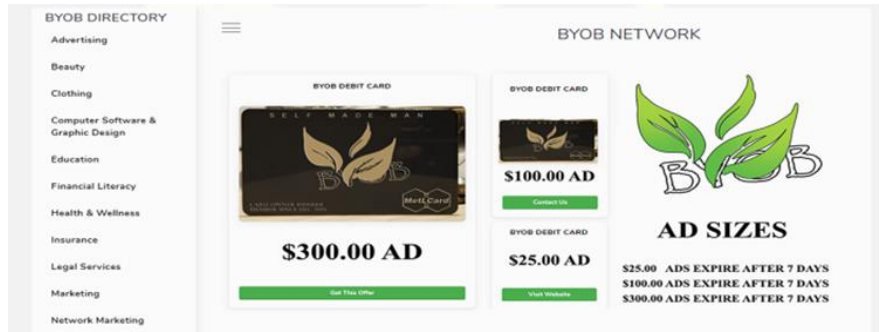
BYOB DIRECTORY
Advertising
Beauty
Clothing
Computer Software & Graphic Design
Education
Financial Literacy
Health & Wellness
Insurance
Legal Services
Marketing
Network Marketing

BYOB NETWORK

BYOB DEBIT CARD
SELF MADE MAN
BYOB
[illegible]
MetLCard
$300.00 AD
Get This Offer

BYOB DEBIT CARD
$100.00 AD
Contact Us

BYOB DEBIT CARD
$25.00 AD
Visit Website

BYOB

AD SIZES

$25.00 ADS EXPIRE AFTER 7 DAYS
$100.00 ADS EXPIRE AFTER 7 DAYS
$300.00 ADS EXPIRE AFTER 7 DAYS